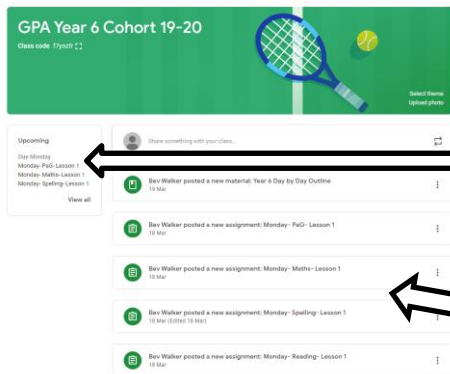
GPA Year 6 Cohort 19-20

Class code 17yszlt

Select theme
Upload photo

Upcoming

Due Monday
Monday- PaG- Lesson 1
Monday-Maths-Lesson 1
Monday- Spelling-Lesson 1

View all

Share something with your class...

Bev Walker posted a new material: Year 6 Day by Day Outline
19 Mar

Bev Walker posted a new assignment: Monday - PaG - Lesson 1
18 Mar

Bev Walker posted a new assignment: Monday - Maths - Lesson 1
18 Mar

Bev Walker posted a new assignment: Monday - Spelling - Lesson 1
18 Mar (Edited 18 Mar)

Bev Walker posted a new assignment: Monday - Reading - Lesson 1
18 Mar